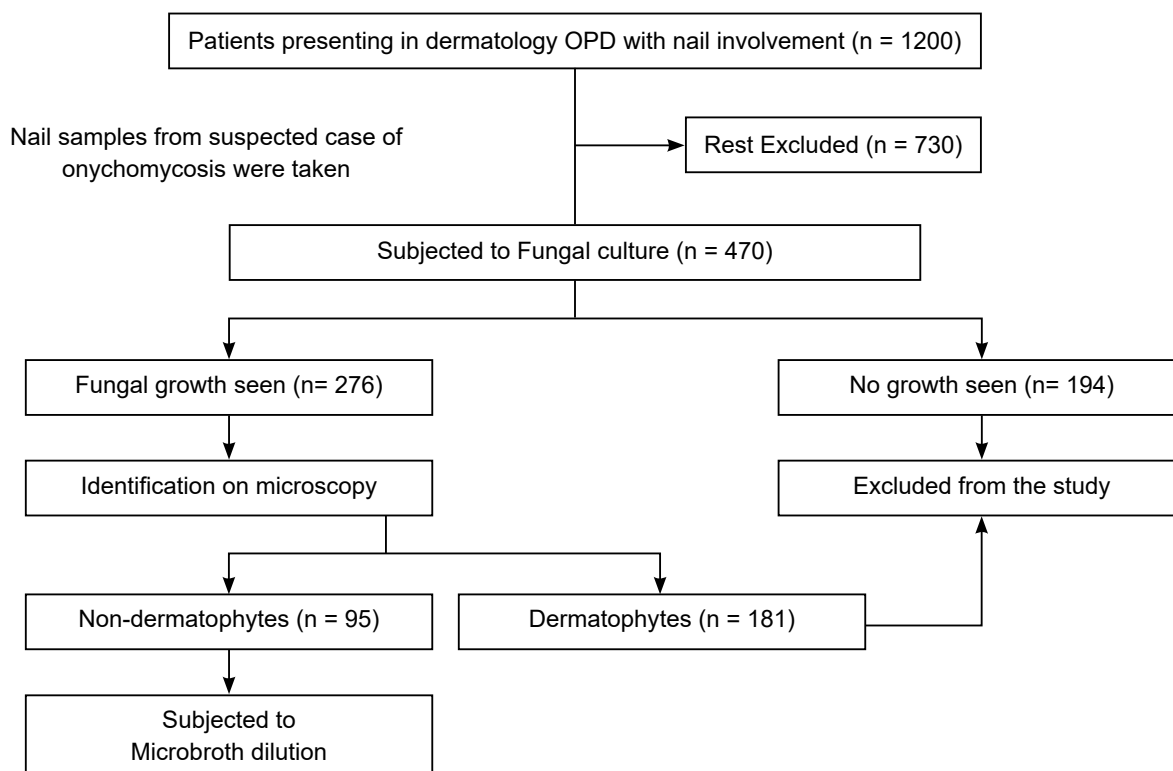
Patients presenting in dermatology OPD with nail involvement (n = 1200)

Nail samples from suspected case of onychomycosis were taken

Rest Excluded (n = 730)

Subjected to Fungal culture (n = 470)

Fungal growth seen (n= 276)

No growth seen (n= 194)

Identification on microscopy

Excluded from the study

Non-dermatophytes (n = 95)

Dermatophytes (n = 181)

Subjected to Microbroth dilution